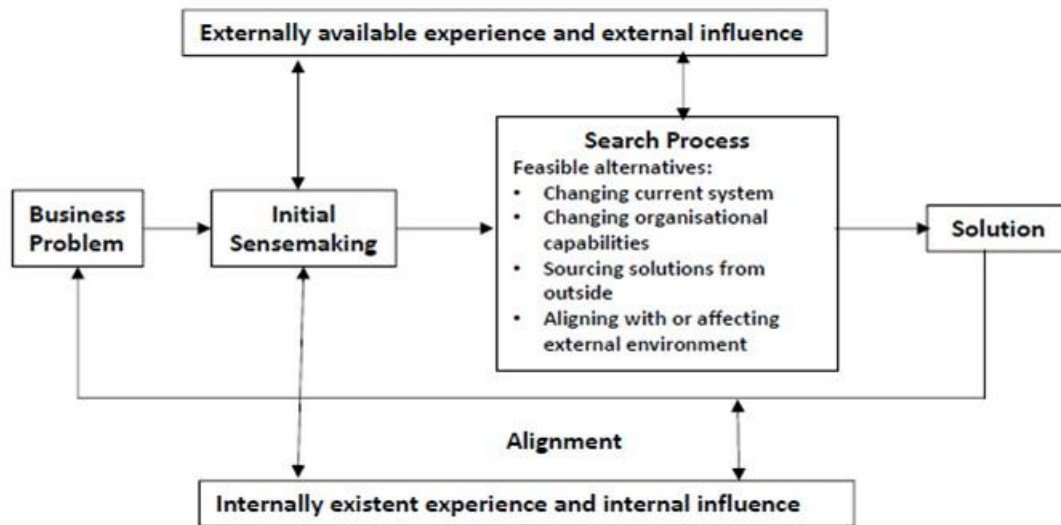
Externally available experience and external influence

Business Problem

Initial Sensemaking

Search Process
Feasible alternatives:
• Changing current system
• Changing organisational capabilities
• Sourcing solutions from outside
• Aligning with or affecting external environment

Solution

Alignment

Internally existent experience and internal influence